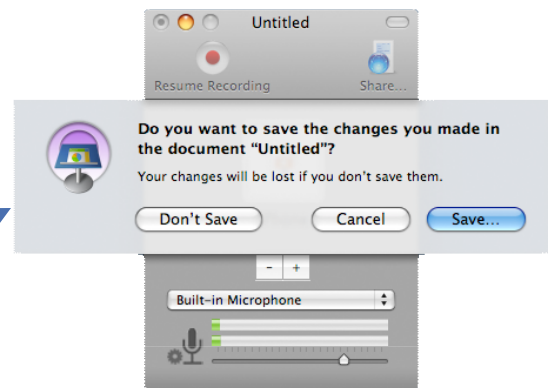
Untitled

Resume Recording

Share...

Do you want to save the changes you made in the document "Untitled"?

Your changes will be lost if you don't save them.

Don't Save

Cancel

Save...

-

+

Built-in Microphone